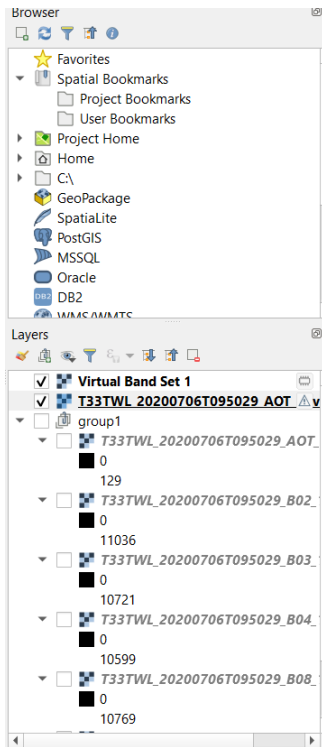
Browser

Favorites
Spatial Bookmarks
Project Bookmarks
User Bookmarks
Project Home
Home
C:\
GeoPackage
SpatiaLite
PostGIS
MSSQL
Oracle
DB2
WMS/WMTS

Layers

Virtual Band Set 1
T33TWL_20200706T095029_AOT_
group1
T33TWL_20200706T095029_AOT_
0
129
T33TWL_20200706T095029_B02_
0
11036
T33TWL_20200706T095029_B03_
0
10721
T33TWL_20200706T095029_B04_
0
10599
T33TWL_20200706T095029_B08_
0
10769